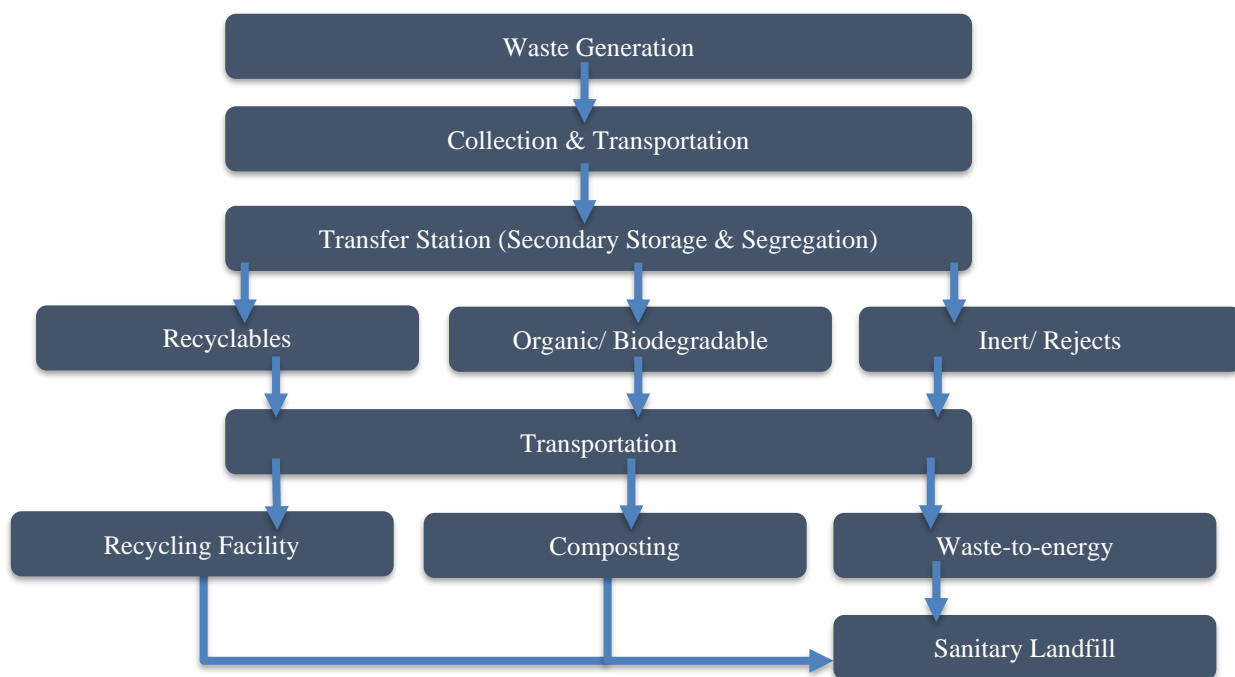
Waste Generation

Collection & Transportation

Transfer Station (Secondary Storage & Segregation)

Recyclables

Organic/ Biodegradable

Inert/ Rejects

Transportation

Recycling Facility

Composting

Waste-to-energy

Sanitary Landfill